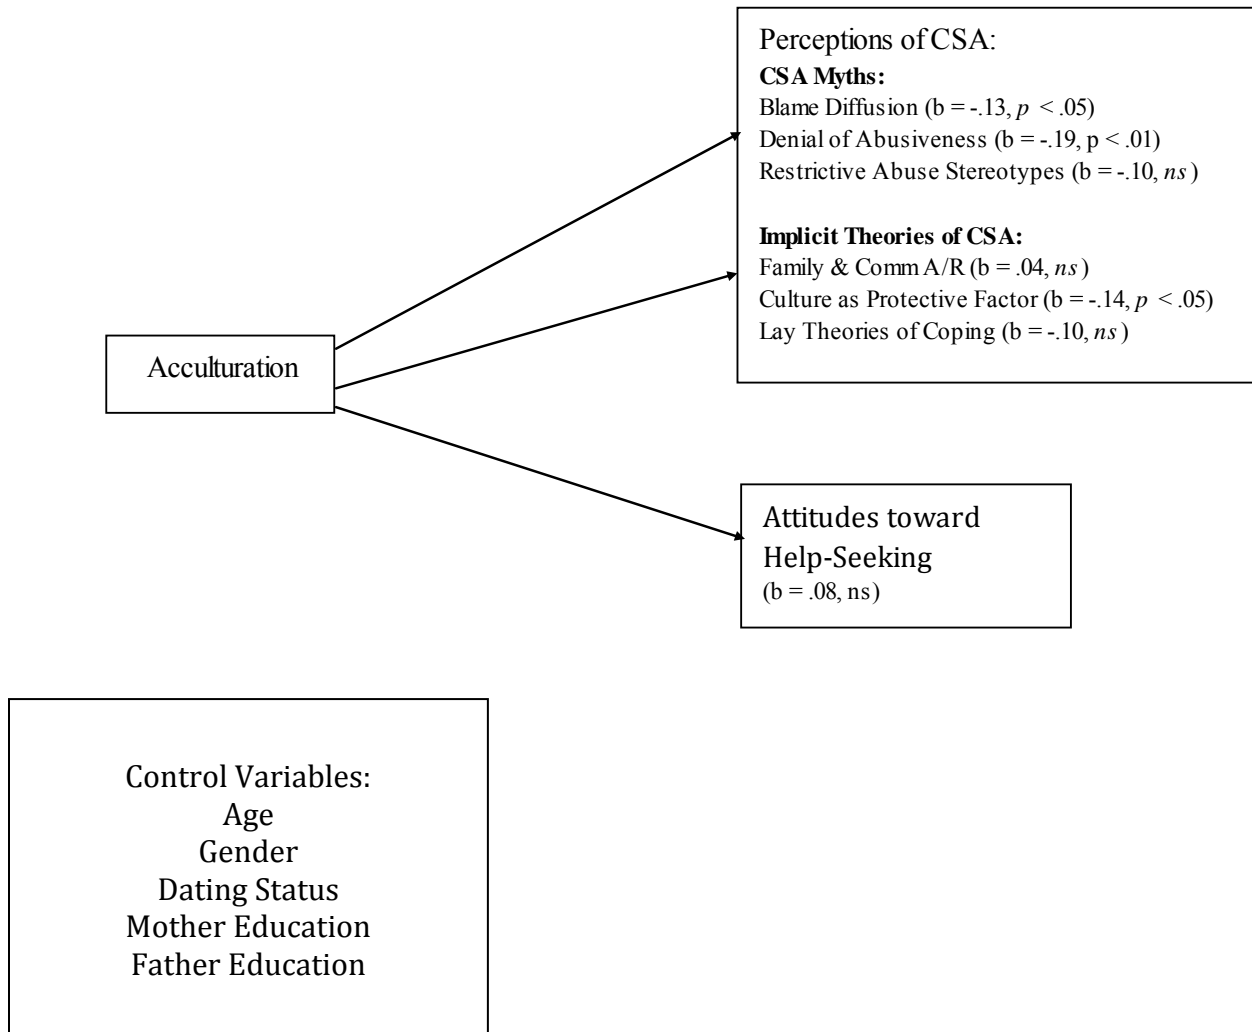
Perceptions of CSA:
**CSA Myths:**
Blame Diffusion (b = -.13, $p$ < .05)
Denial of Abusiveness (b = -.19, p < .01)
Restrictive Abuse Stereotypes (b = -.10, *ns*)

**Implicit Theories of CSA:**
Family & Comm A/R (b = .04, *ns*)
Culture as Protective Factor (b = -.14, $p$ < .05)
Lay Theories of Coping (b = -.10, *ns*)

Acculturation

Attitudes toward Help-Seeking
(b = .08, ns)

Control Variables:
Age
Gender
Dating Status
Mother Education
Father Education